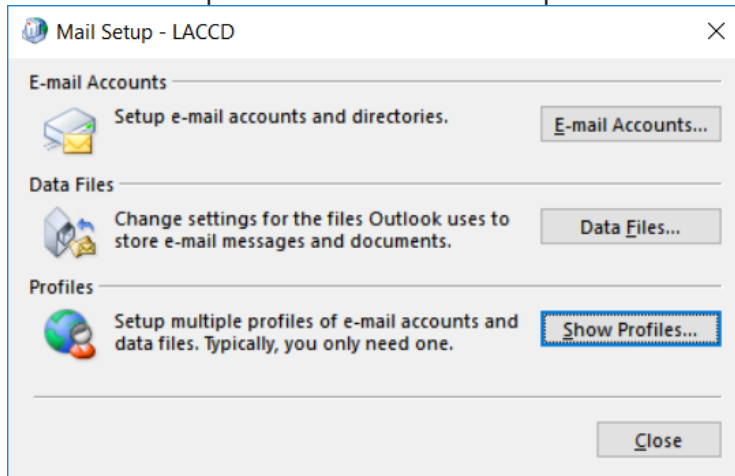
Mail Setup - LACCD

×

E-mail Accounts

Setup e-mail accounts and directories.

E-mail Accounts...

Data Files

Change settings for the files Outlook uses to store e-mail messages and documents.

Data Files...

Profiles

Setup multiple profiles of e-mail accounts and data files. Typically, you only need one.

Show Profiles...

Close